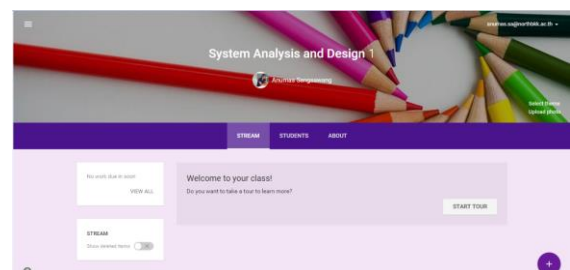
anuman.sa@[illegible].ac.th

System Analysis and Design 1

Anuman Songwang

Select theme
Upload photo

STREAM
STUDENTS
ABOUT

No work due in soon
VIEW ALL

STREAM
Show deleted items
OFF

Welcome to your class!
Do you want to take a tour to learn more?
START TOUR

+